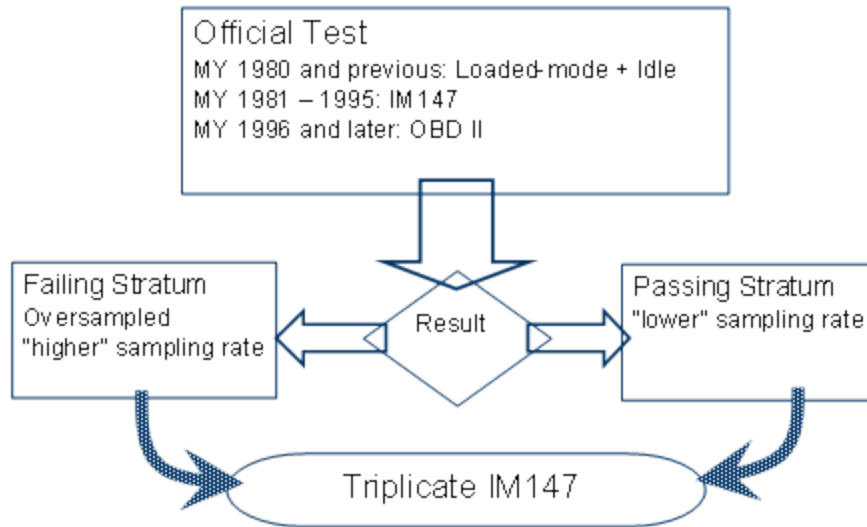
Official Test
MY 1980 and previous: Loaded-mode + Idle
MY 1981 – 1995: IM147
MY 1996 and later: OBD II

Failing Stratum
Oversampled
"higher" sampling rate

Result

Passing Stratum
"lower" sampling rate

Triplicate IM147